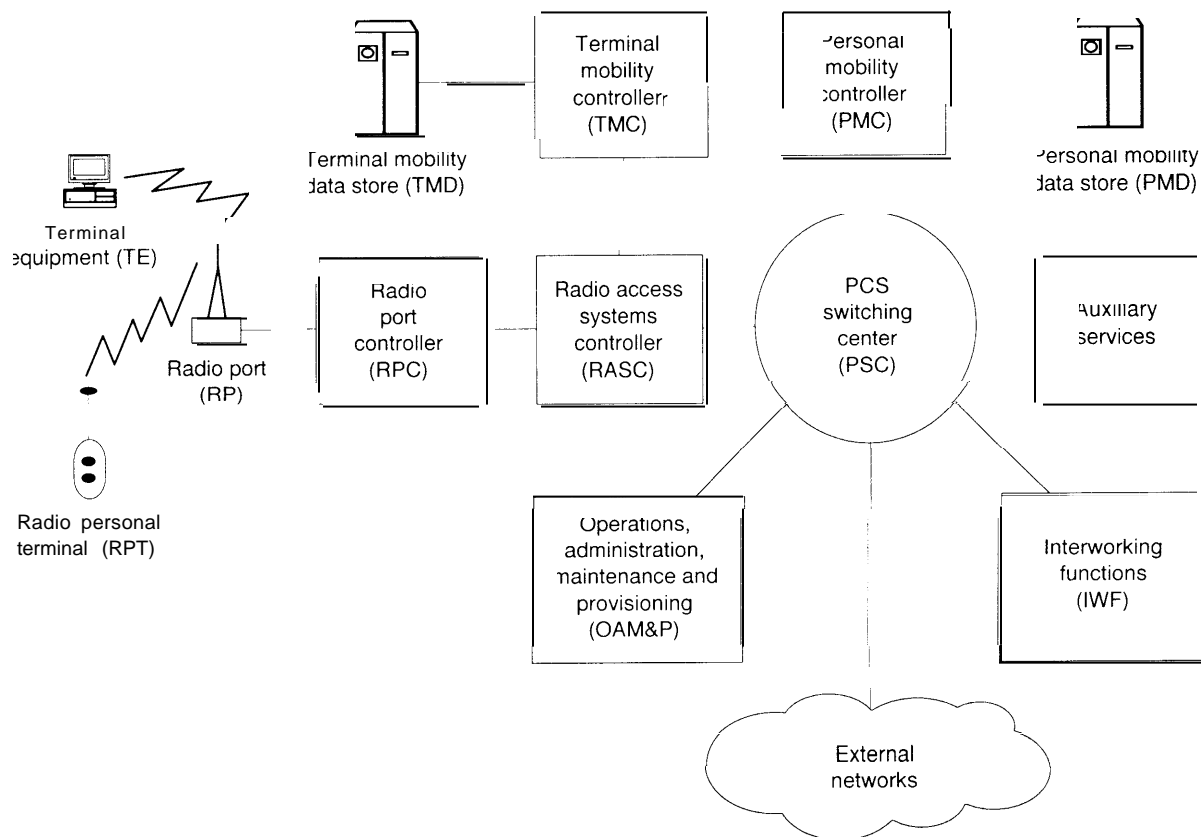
Terminal mobility controllerr (TMC)

Personal mobility controller (PMC)

Terminal mobility data store (TMD)

Personal mobility data store (PMD)

Terminal equipment (TE)

Radio port controller (RPC)

Radio access systems controller (RASC)

PCS switching center (PSC)

Auxiliary services

Radio port (RP)

Radio personal terminal (RPT)

Operations, administration, maintenance and provisioning (OAM&P)

Interworking functions (IWF)

External networks